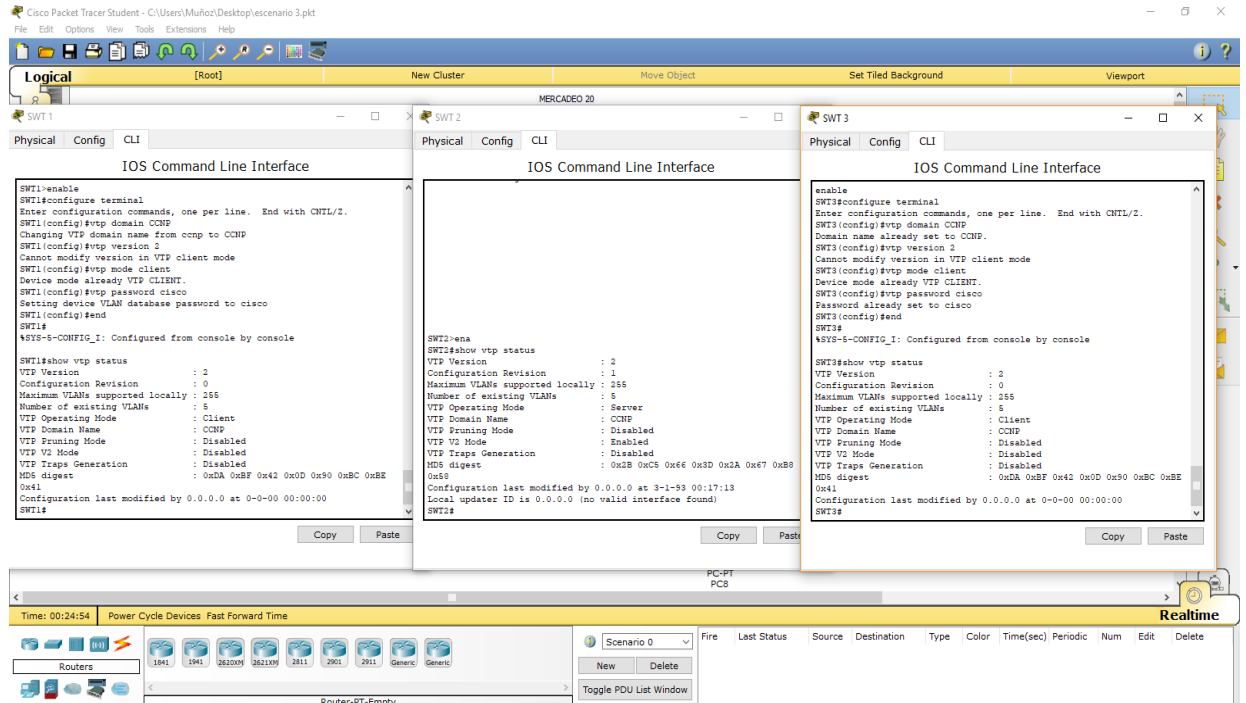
Cisco Packet Tracer Student - C:\Users\Muñoz\Desktop\escenario 3.pkt

File Edit Options View Tools Extensions Help

Logical [Root] New Cluster Move Object Set Tiled Background Viewport

MERCADEO 20

SWT 1

Physical Config CLI

IOS Command Line Interface

SWT1>enable
SWT1#configure terminal
Enter configuration commands, one per line. End with CNTL/Z.
SWT1(config)#vtp domain CCNP
Changing VTP domain name from ccnp to CCNP
SWT1(config)#vtp version 2
Cannot modify version in VTP client mode
SWT1(config)#vtp mode client
Device mode already VTP CLIENT.
SWT1(config)#vtp password cisco
Setting device VLAN database password to cisco
SWT1(config)#end
SWT1#
%SYS-5-CONFIG_I: Configured from console by console

SWT1#show vtp status
VTP Version : 2
Configuration Revision : 0
Maximum VLANs supported locally : 255
Number of existing VLANs : 5
VTP Operating Mode : Client
VTP Domain Name : CCNP
VTP Pruning Mode : Disabled
VTP V2 Mode : Disabled
VTP Traps Generation : Disabled
MD5 digest : 0xDA 0xBF 0x42 0x0D 0x90 0xBC 0xBE 0x41
Configuration last modified by 0.0.0.0 at 0-0-00 00:00:00
SWT1#

Copy Paste

SWT 2

Physical Config CLI

IOS Command Line Interface

SWT2>ena
SWT2#show vtp status
VTP Version : 2
Configuration Revision : 1
Maximum VLANs supported locally : 255
Number of existing VLANs : 5
VTP Operating Mode : Server
VTP Domain Name : CCNP
VTP Pruning Mode : Disabled
VTP V2 Mode : Enabled
VTP Traps Generation : Disabled
MD5 digest : 0x2B 0xC5 0x66 0x3D 0x2A 0x67 0xB8 0x58
Configuration last modified by 0.0.0.0 at 3-1-93 00:17:13
Local updater ID is 0.0.0.0 (no valid interface found)
SWT2#

Copy Paste

SWT 3

Physical Config CLI

IOS Command Line Interface

enable
SWT3#configure terminal
Enter configuration commands, one per line. End with CNTL/Z.
SWT3(config)#vtp domain CCNP
Domain name already set to CCNP.
SWT3(config)#vtp version 2
Cannot modify version in VTP client mode
SWT3(config)#vtp mode client
Device mode already VTP CLIENT.
SWT3(config)#vtp password cisco
Password already set to cisco
SWT3(config)#end
SWT3#
%SYS-5-CONFIG_I: Configured from console by console

SWT3#show vtp status
VTP Version : 2
Configuration Revision : 0
Maximum VLANs supported locally : 255
Number of existing VLANs : 5
VTP Operating Mode : Client
VTP Domain Name : CCNP
VTP Pruning Mode : Disabled
VTP V2 Mode : Disabled
VTP Traps Generation : Disabled
MD5 digest : 0xDA 0xBF 0x42 0x0D 0x90 0xBC 0xBE 0x41
Configuration last modified by 0.0.0.0 at 0-0-00 00:00:00
SWT3#

Copy Paste

PC-PT
PC8

Time: 00:24:54 Power Cycle Devices Fast Forward Time

Realtime

Routers

1841 1941 2620XM 2621XM 2811 2901 2911 Generic Generic

Scenario 0

New Delete

Toggle PDU List Window

Fire Last Status Source Destination Type Color Time(sec) Periodic Num Edit Delete

Router-PT-Empty